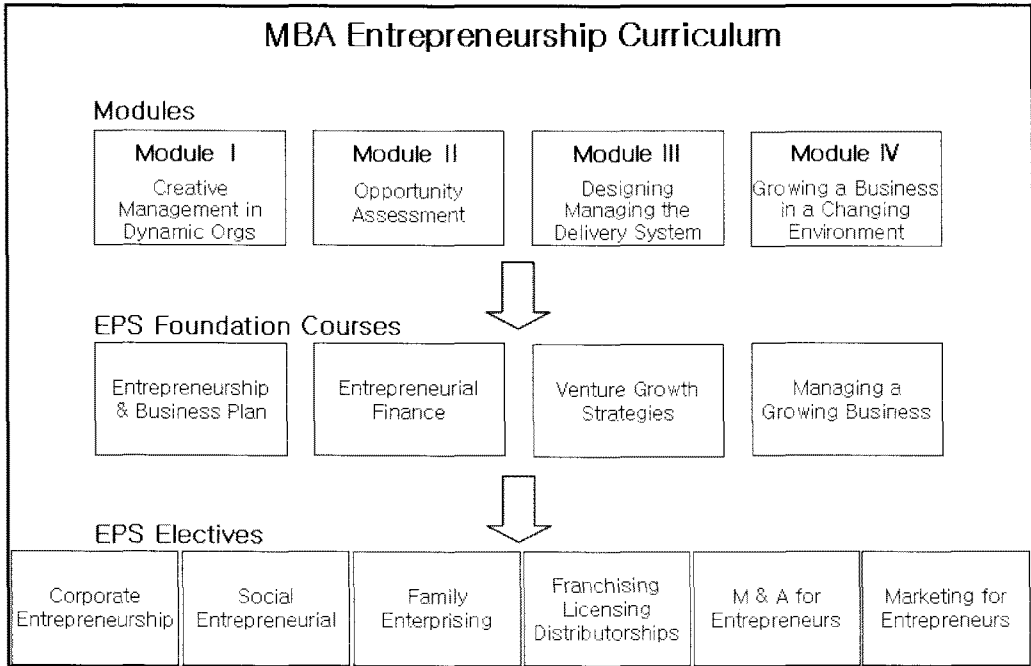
MBA Entrepreneurship Curriculum

Modules

Module Ⅰ
Creative Management in Dynamic Orgs

Module Ⅱ
Opportunity Assessment

Module Ⅲ
Designing Managing the Delivery System

Module Ⅳ
Growing a Business in a Changing Environment

EPS Foundation Courses

Entrepreneurship & Business Plan

Entrepreneurial Finance

Venture Growth Strategies

Managing a Growing Business

EPS Electives

Corporate Entrepreneurship

Social Entrepreneurial

Family Enterprising

Franchising Licensing Distributorships

M & A for Entrepreneurs

Marketing for Entrepreneurs